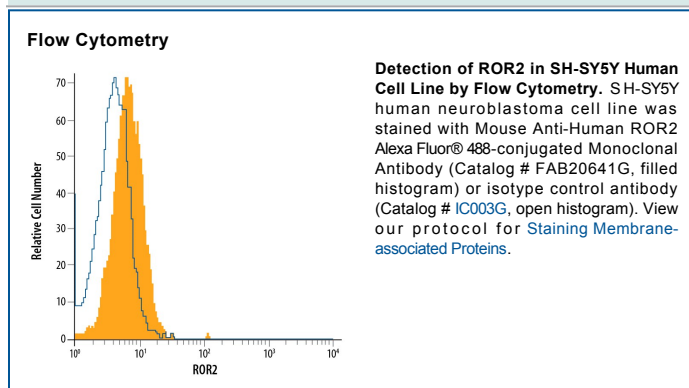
Flow Cytometry

Relative Cell Number

70
60
50
40
30
20
10
0

$10^0$ $10^1$ $10^2$ $10^3$ $10^4$

ROR2

**Detection of ROR2 in SH-SY5Y Human Cell Line by Flow Cytometry.** SH-SY5Y human neuroblastoma cell line was stained with Mouse Anti-Human ROR2 Alexa Fluor® 488-conjugated Monoclonal Antibody (Catalog # FAB20641G, filled histogram) or isotype control antibody (Catalog # IC003G, open histogram). View our protocol for Staining Membrane-associated Proteins.